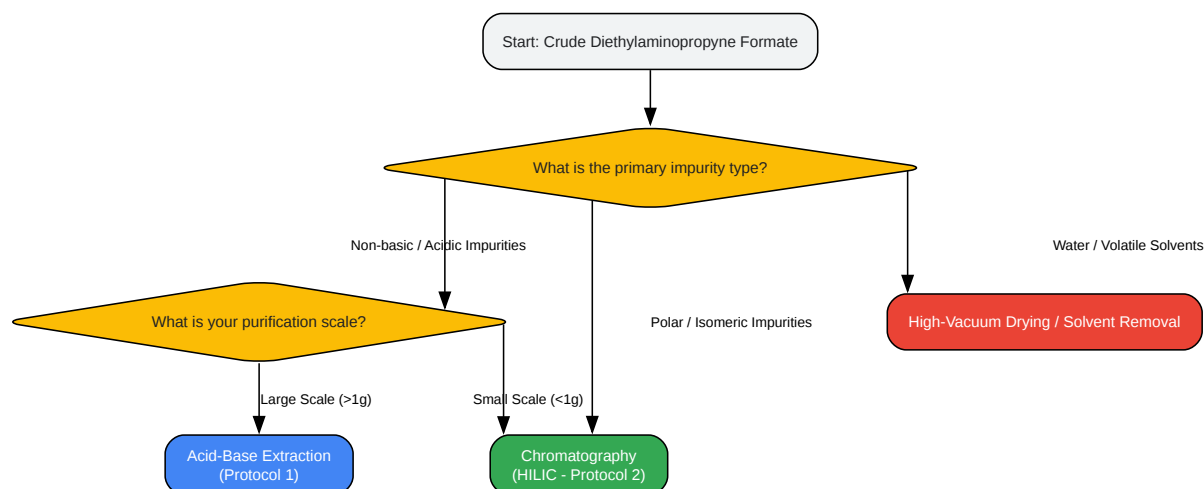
Start: Crude Diethylaminopropyne Formate

What is the primary impurity type?

Non-basic / Acidic Impurities

Water / Volatile Solvents

What is your purification scale?

Polar / Isomeric Impurities

High-Vacuum Drying / Solvent Removal

Large Scale (>1g)

Small Scale (<1g)

Acid-Base Extraction (Protocol 1)

Chromatography (HILIC - Protocol 2)